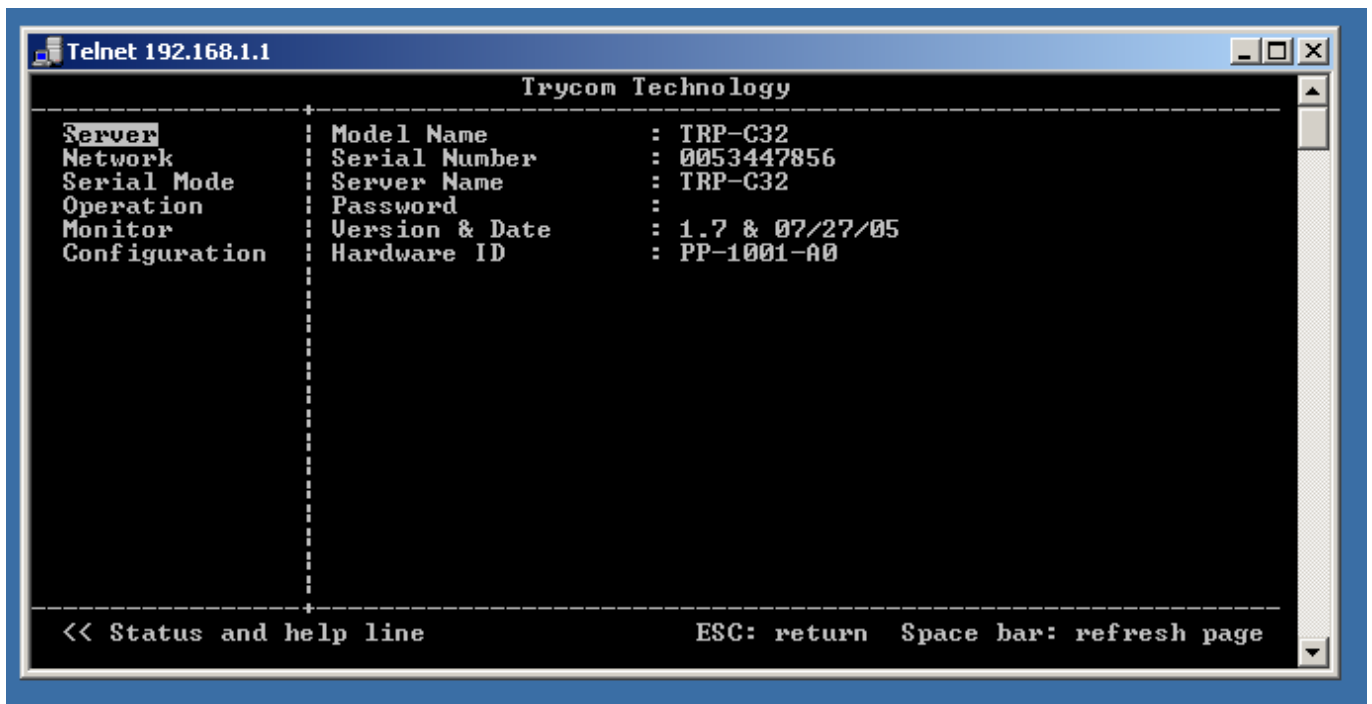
Telnet 192.168.1.1

Trycom Technology

Server
Network
Serial Mode
Operation
Monitor
Configuration

| | |
|---|---|
| Model Name | : TRP-C32 |
| Serial Number | : 0053447856 |
| Server Name | : TRP-C32 |
| Password | : |
| Version & Date | : 1.7 & 07/27/05 |
| Hardware ID | : PP-1001-A0 |

<< Status and help line ESC: return Space bar: refresh page